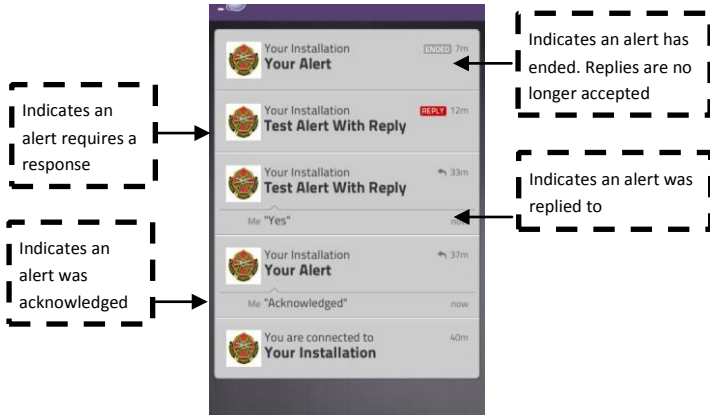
Your Installation
Your Alert
ENDED 7m

Indicates an alert has ended. Replies are no longer accepted

Indicates an alert requires a response

Your Installation
Test Alert With Reply
REPLY 12m

Your Installation
Test Alert With Reply
33m
Me "Yes"
now

Indicates an alert was replied to

Indicates an alert was acknowledged

Your Installation
Your Alert
37m
Me "Acknowledged"
now

You are connected to
Your Installation
40m